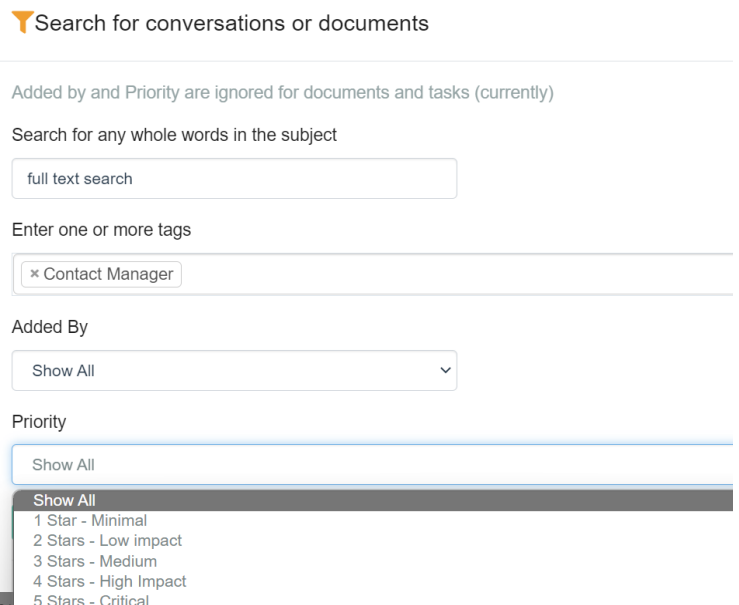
Search for conversations or documents

Added by and Priority are ignored for documents and tasks (currently)

Search for any whole words in the subject

full text search

Enter one or more tags

× Contact Manager

Added By

Show All

Priority

Show All

Show All
1 Star - Minimal
2 Stars - Low impact
3 Stars - Medium
4 Stars - High Impact
5 Stars - Critical